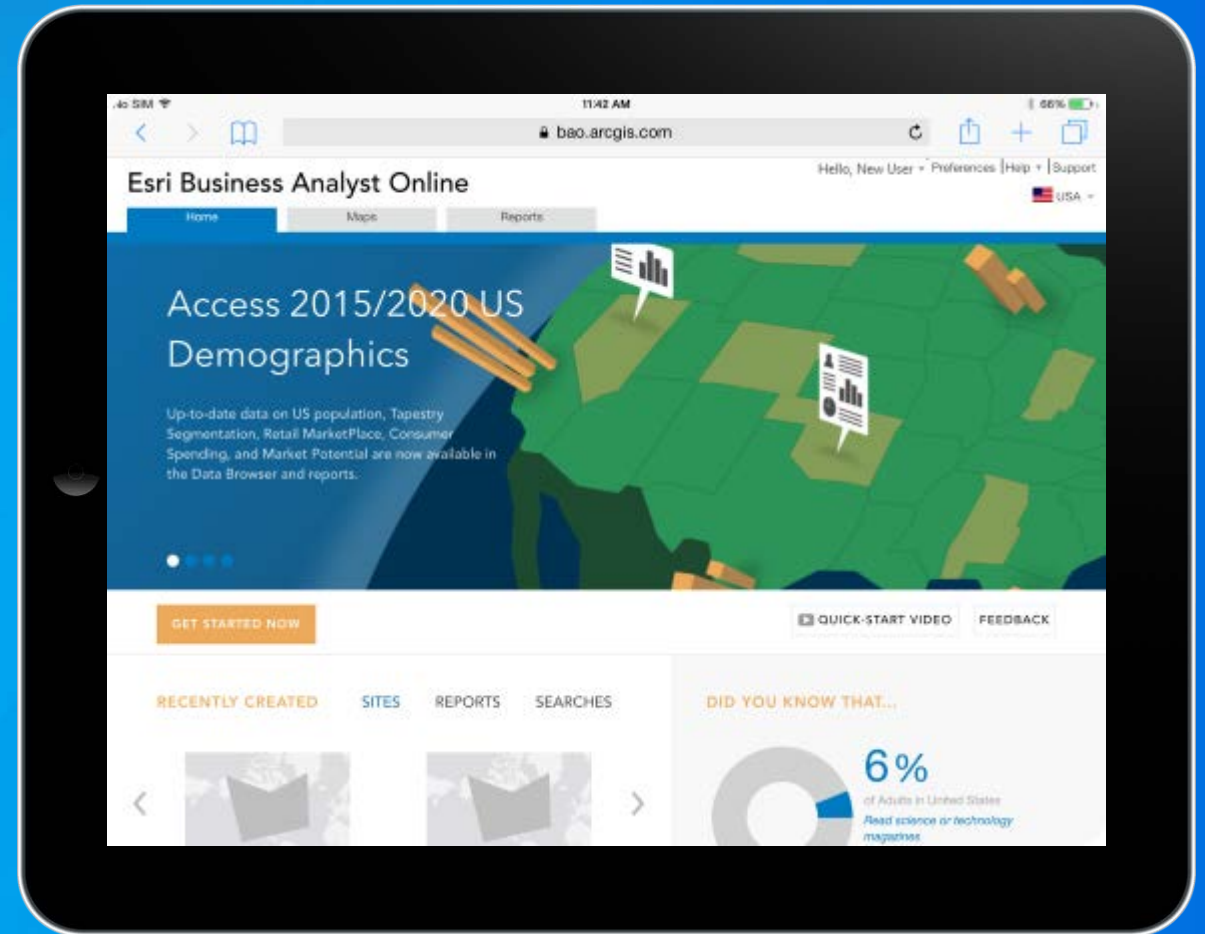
No SIM
11:42 AM
66%
bao.arcgis.com
Hello, New User Preferences | Help | Support
Esri Business Analyst Online
USA
Home
Maps
Reports
Access 2015/2020 US Demographics
Up-to-date data on US population, Tapestry Segmentation, Retail MarketPlace, Consumer Spending, and Market Potential are now available in the Data Browser and reports.
GET STARTED NOW
QUICK-START VIDEO
FEEDBACK
RECENTLY CREATED
SITES
REPORTS
SEARCHES
DID YOU KNOW THAT...
6%
of Adults in United States
Read science or technology magazines